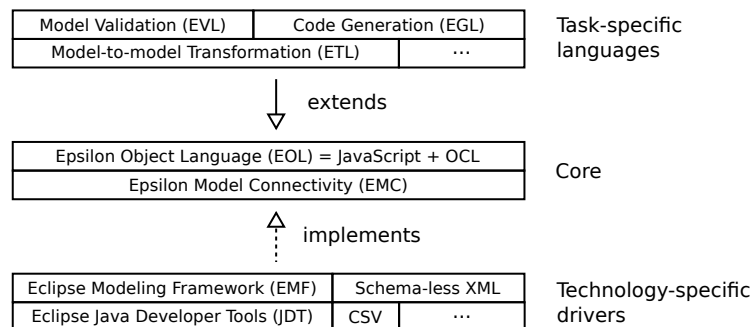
Model Validation (EVL)
Code Generation (EGL)
Model-to-model Transformation (ETL)
...

Task-specific languages

extends

Epsilon Object Language (EOL) = JavaScript + OCL
Epsilon Model Connectivity (EMC)

Core

implements

Eclipse Modeling Framework (EMF)
Schema-less XML
Eclipse Java Developer Tools (JDT)
CSV
...

Technology-specific drivers